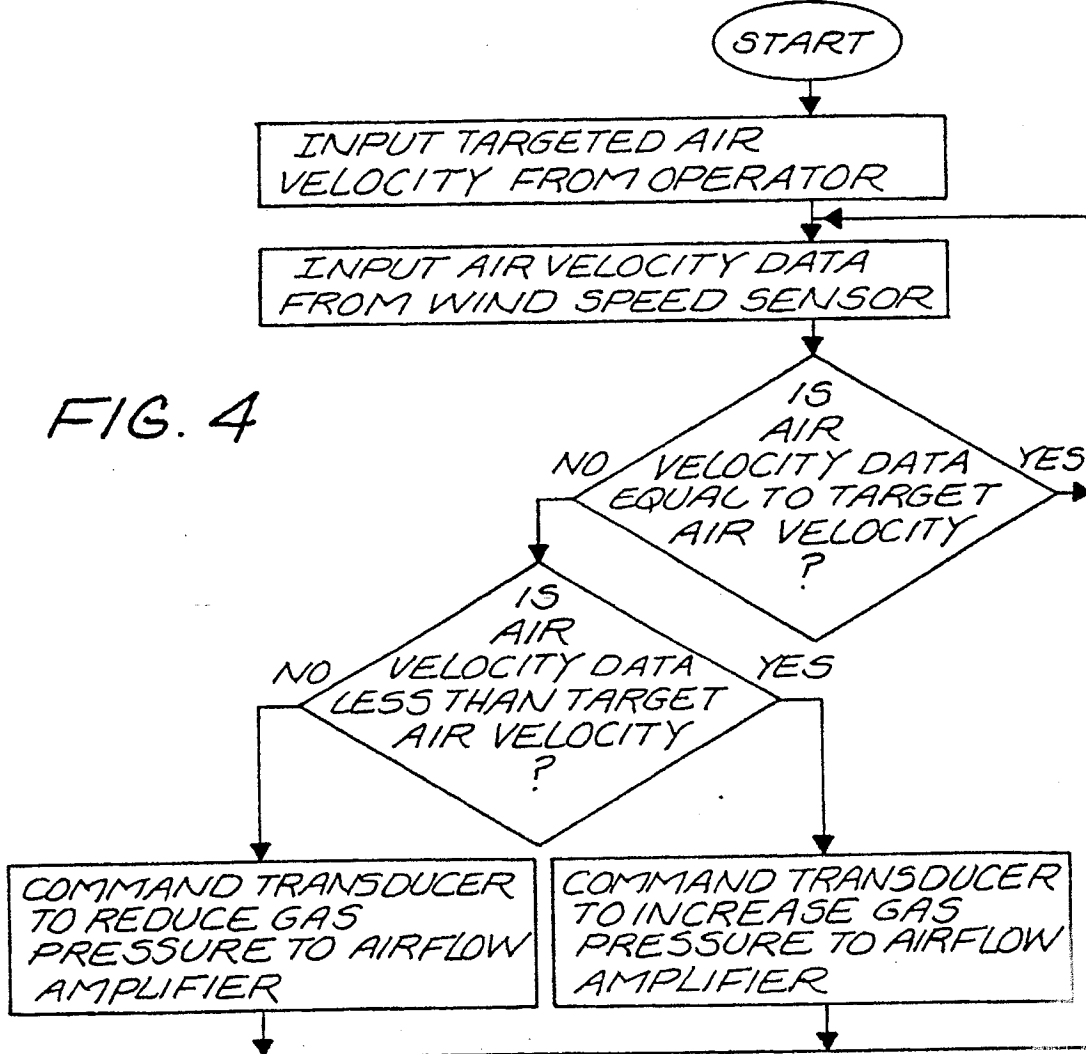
START

INPUT TARGETED AIR VELOCITY FROM OPERATOR

INPUT AIR VELOCITY DATA FROM WIND SPEED SENSOR

FIG. 4

IS AIR VELOCITY DATA EQUAL TO TARGET AIR VELOCITY ?

NO

YES

IS AIR VELOCITY DATA LESS THAN TARGET AIR VELOCITY ?

NO

YES

COMMAND TRANSDUCER TO REDUCE GAS PRESSURE TO AIRFLOW AMPLIFIER

COMMAND TRANSDUCER TO INCREASE GAS PRESSURE TO AIRFLOW AMPLIFIER